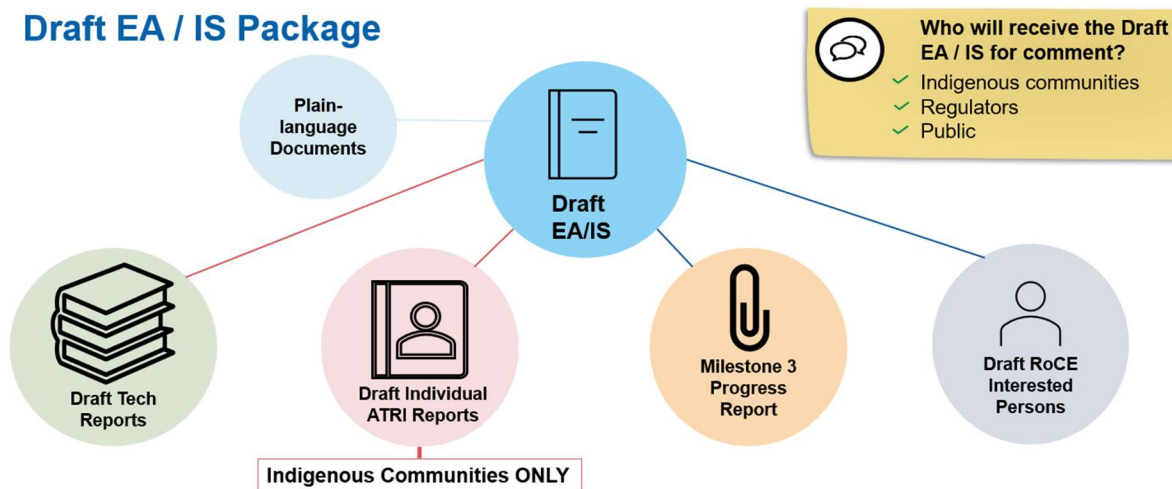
Draft EA / IS Package

Who will receive the Draft EA / IS for comment?
✓ Indigenous communities
✓ Regulators
✓ Public

Plain-language Documents

Draft EA/IS

Draft Tech Reports

Draft Individual ATRI Reports

Milestone 3 Progress Report

Draft RoCE Interested Persons

Indigenous Communities ONLY